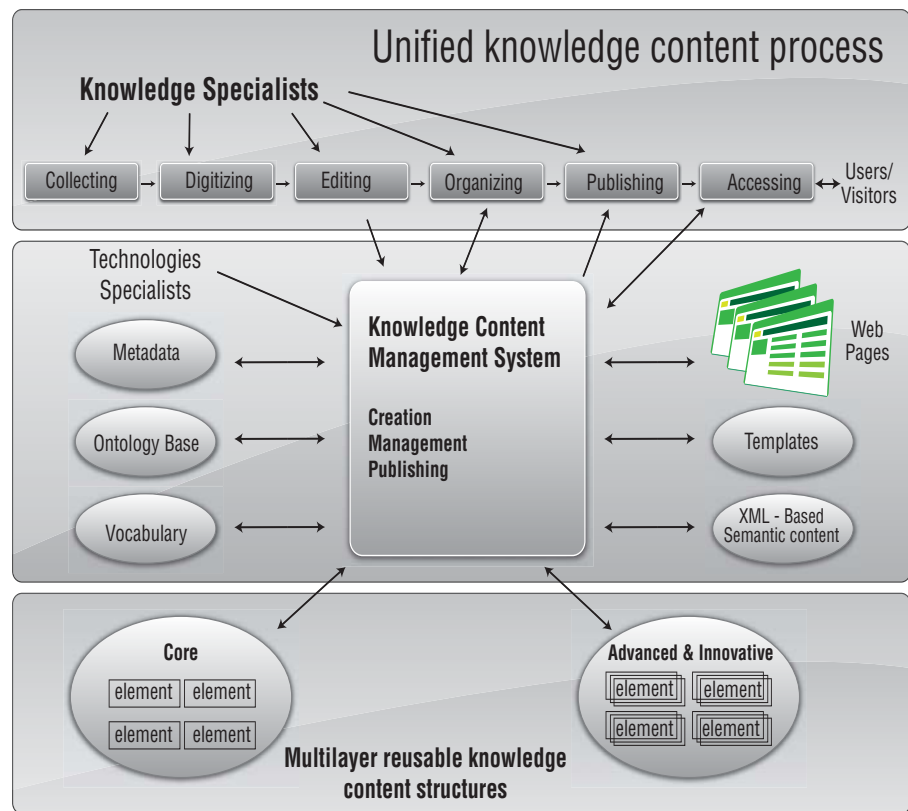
Unified knowledge content process

Knowledge Specialists

Collecting → Digitizing → Editing → Organizing → Publishing → Accessing ↔ Users/ Visitors

Technologies Specialists

Knowledge Content Management System

Creation
Management
Publishing

Metadata

Ontology Base

Vocabulary

Web Pages

Templates

XML - Based Semantic content

Core

element element
element element

Advanced & Innovative

element element
element element

Multilayer reusable knowledge content structures